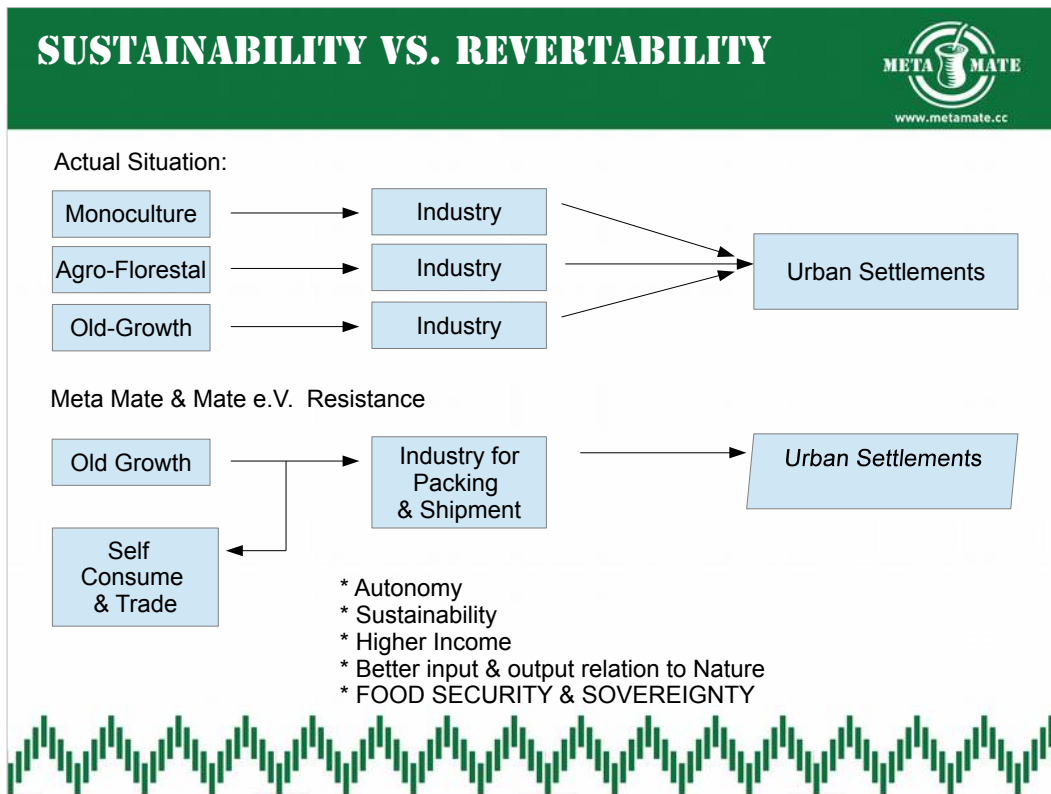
SUSTAINABILITY VS. REVERTABILITY

META MATE
www.metamate.cc

Actual Situation:

Monoculture

Industry

Agro-Florestal

Industry

Old-Growth

Industry

Urban Settlements

Meta Mate & Mate e.V. Resistance

Old Growth

Industry for Packing & Shipment

Urban Settlements

Self Consume & Trade

* Autonomy
* Sustainability
* Higher Income
* Better input & output relation to Nature
* FOOD SECURITY & SOVEREIGNTY